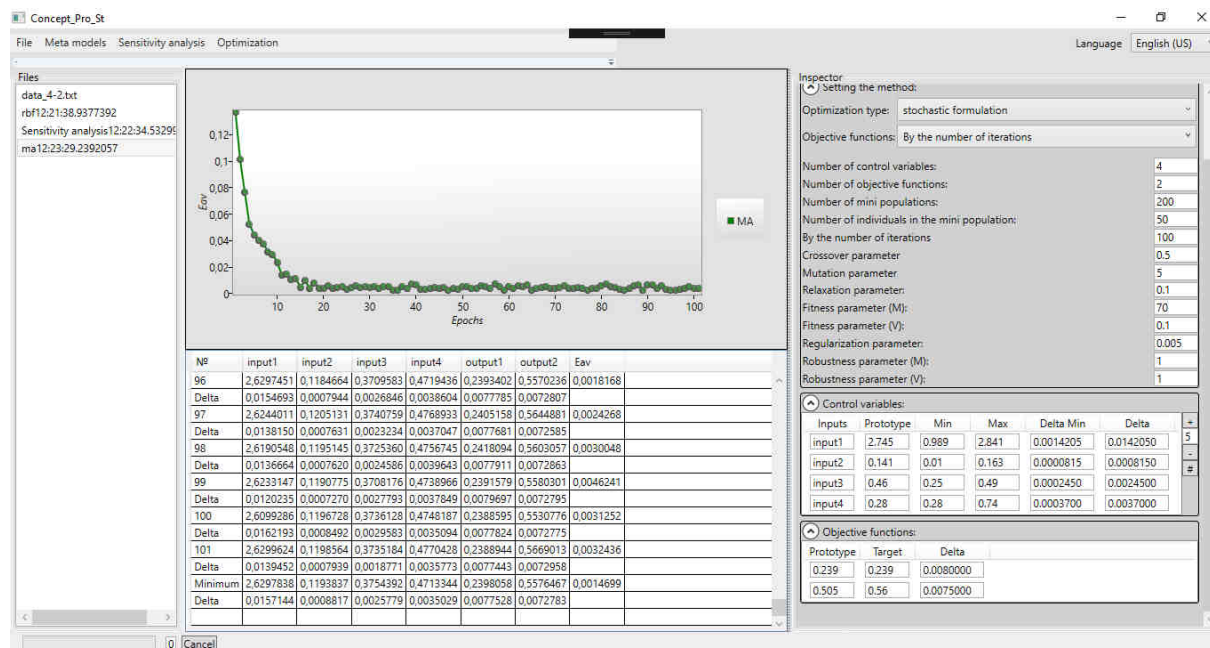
Concept_Pro_St

File Meta models Sensitivity analysis Optimization

Language English (US)

Files
data_4-2.txt
rbf12:21:38.9377392
Sensitivity analysis12:22:34.53299
ma12:23:29.2392057

0,12
0,1
0,08
0,06
0,04
0,02
0
Eav
10 20 30 40 50 60 70 80 90 100
Epochs
MA

| № | input1 | input2 | input3 | input4 | output1 | output2 | Eav |
|---|---|---|---|---|---|---|---|
| 96 | 2,6297451 | 0,1184664 | 0,3709583 | 0,4719436 | 0,2393402 | 0,5570236 | 0,0018168 |
| Delta | 0,0154693 | 0,0007944 | 0,0026846 | 0,0038604 | 0,0077785 | 0,0072807 | |
| 97 | 2,6244011 | 0,1205131 | 0,3740759 | 0,4768933 | 0,2405158 | 0,5644881 | 0,0024268 |
| Delta | 0,0138150 | 0,0007631 | 0,0023234 | 0,0037047 | 0,0077681 | 0,0072585 | |
| 98 | 2,6190548 | 0,1195145 | 0,3725360 | 0,4756745 | 0,2418094 | 0,5603057 | 0,0030048 |
| Delta | 0,0136664 | 0,0007620 | 0,0024586 | 0,0039643 | 0,0077911 | 0,0072863 | |
| 99 | 2,6233147 | 0,1190775 | 0,3708176 | 0,4738966 | 0,2391579 | 0,5580301 | 0,0046241 |
| Delta | 0,0120235 | 0,0007270 | 0,0027793 | 0,0037849 | 0,0079697 | 0,0072795 | |
| 100 | 2,6099286 | 0,1196728 | 0,3736128 | 0,4748187 | 0,2388595 | 0,5530776 | 0,0031252 |
| Delta | 0,0162193 | 0,0008492 | 0,0029583 | 0,0035094 | 0,0077824 | 0,0072775 | |
| 101 | 2,6299624 | 0,1198564 | 0,3735184 | 0,4770428 | 0,2388944 | 0,5669013 | 0,0032436 |
| Delta | 0,0139452 | 0,0007939 | 0,0018771 | 0,0035773 | 0,0077443 | 0,0072958 | |
| Minimum | 2,6297838 | 0,1193837 | 0,3754392 | 0,4713344 | 0,2398058 | 0,5576467 | 0,0014699 |
| Delta | 0,0157144 | 0,0008817 | 0,0025779 | 0,0035029 | 0,0077528 | 0,0072783 | |

0 Cancel

Inspector
Setting the method:
Optimization type: stochastic formulation
Objective functions: By the number of iterations
Number of control variables: 4
Number of objective functions: 2
Number of mini populations: 200
Number of individuals in the mini population: 50
By the number of iterations 100
Crossover parameter 0.5
Mutation parameter 5
Relaxation parameter: 0.1
Fitness parameter (M): 70
Fitness parameter (V): 0.1
Regularization parameter: 0.005
Robustness parameter (M): 1
Robustness parameter (V): 1

Control variables:

| Inputs | Prototype | Min | Max | Delta Min | Delta |
|---|---|---|---|---|---|
| input1 | 2.745 | 0.989 | 2.841 | 0.0014205 | 0.0142050 |
| input2 | 0.141 | 0.01 | 0.163 | 0.0000815 | 0.0008150 |
| input3 | 0.46 | 0.25 | 0.49 | 0.0002450 | 0.0024500 |
| input4 | 0.28 | 0.28 | 0.74 | 0.0003700 | 0.0037000 |

+ 5 - #

Objective functions:

| Prototype | Target | Delta |
|---|---|---|
| 0.239 | 0.239 | 0.0080000 |
| 0.505 | 0.56 | 0.0075000 |